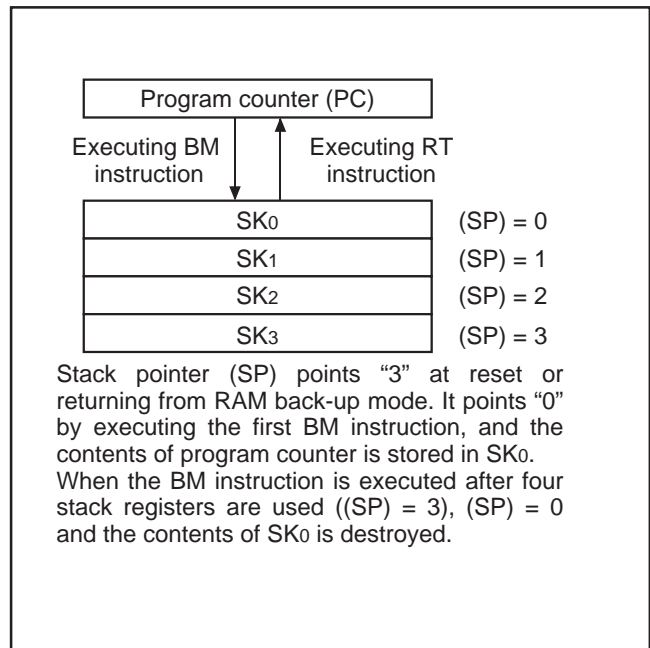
Program counter (PC)

Executing BM instruction

Executing RT instruction

| | |
|---|---|
| $SK_0$ | (SP) = 0 |
| $SK_1$ | (SP) = 1 |
| $SK_2$ | (SP) = 2 |
| $SK_3$ | (SP) = 3 |

Stack pointer (SP) points “3” at reset or returning from RAM back-up mode. It points “0” by executing the first BM instruction, and the contents of program counter is stored in $SK_0$. When the BM instruction is executed after four stack registers are used ((SP) = 3), (SP) = 0 and the contents of $SK_0$ is destroyed.